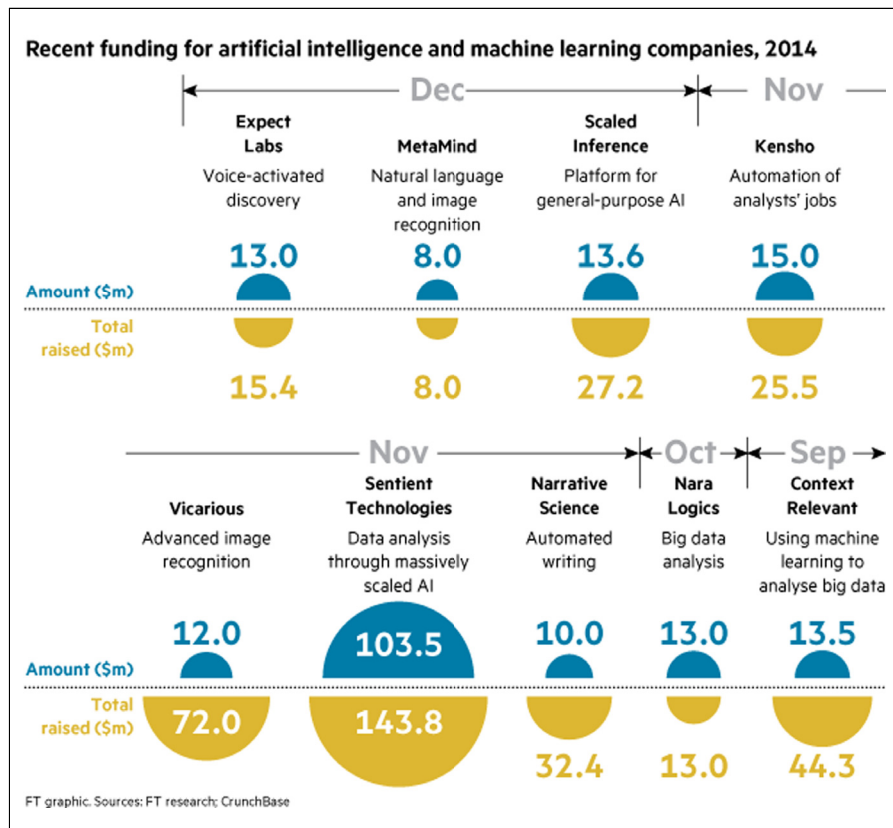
Recent funding for artificial intelligence and machine learning companies, 2014

Dec

Nov

Expect Labs
Voice-activated discovery
13.0
15.4

MetaMind
Natural language and image recognition
8.0
8.0

Scaled Inference
Platform for general-purpose AI
13.6
27.2

Kensho
Automation of analysts' jobs
15.0
25.5

Amount ($m)
Total raised ($m)

Nov

Oct

Sep

Vicarious
Advanced image recognition
12.0
72.0

Sentient Technologies
Data analysis through massively scaled AI
103.5
143.8

Narrative Science
Automated writing
10.0
32.4

Nara Logics
Big data analysis
13.0
13.0

Context Relevant
Using machine learning to analyse big data
13.5
44.3

Amount ($m)
Total raised ($m)

FT graphic. Sources: FT research; CrunchBase